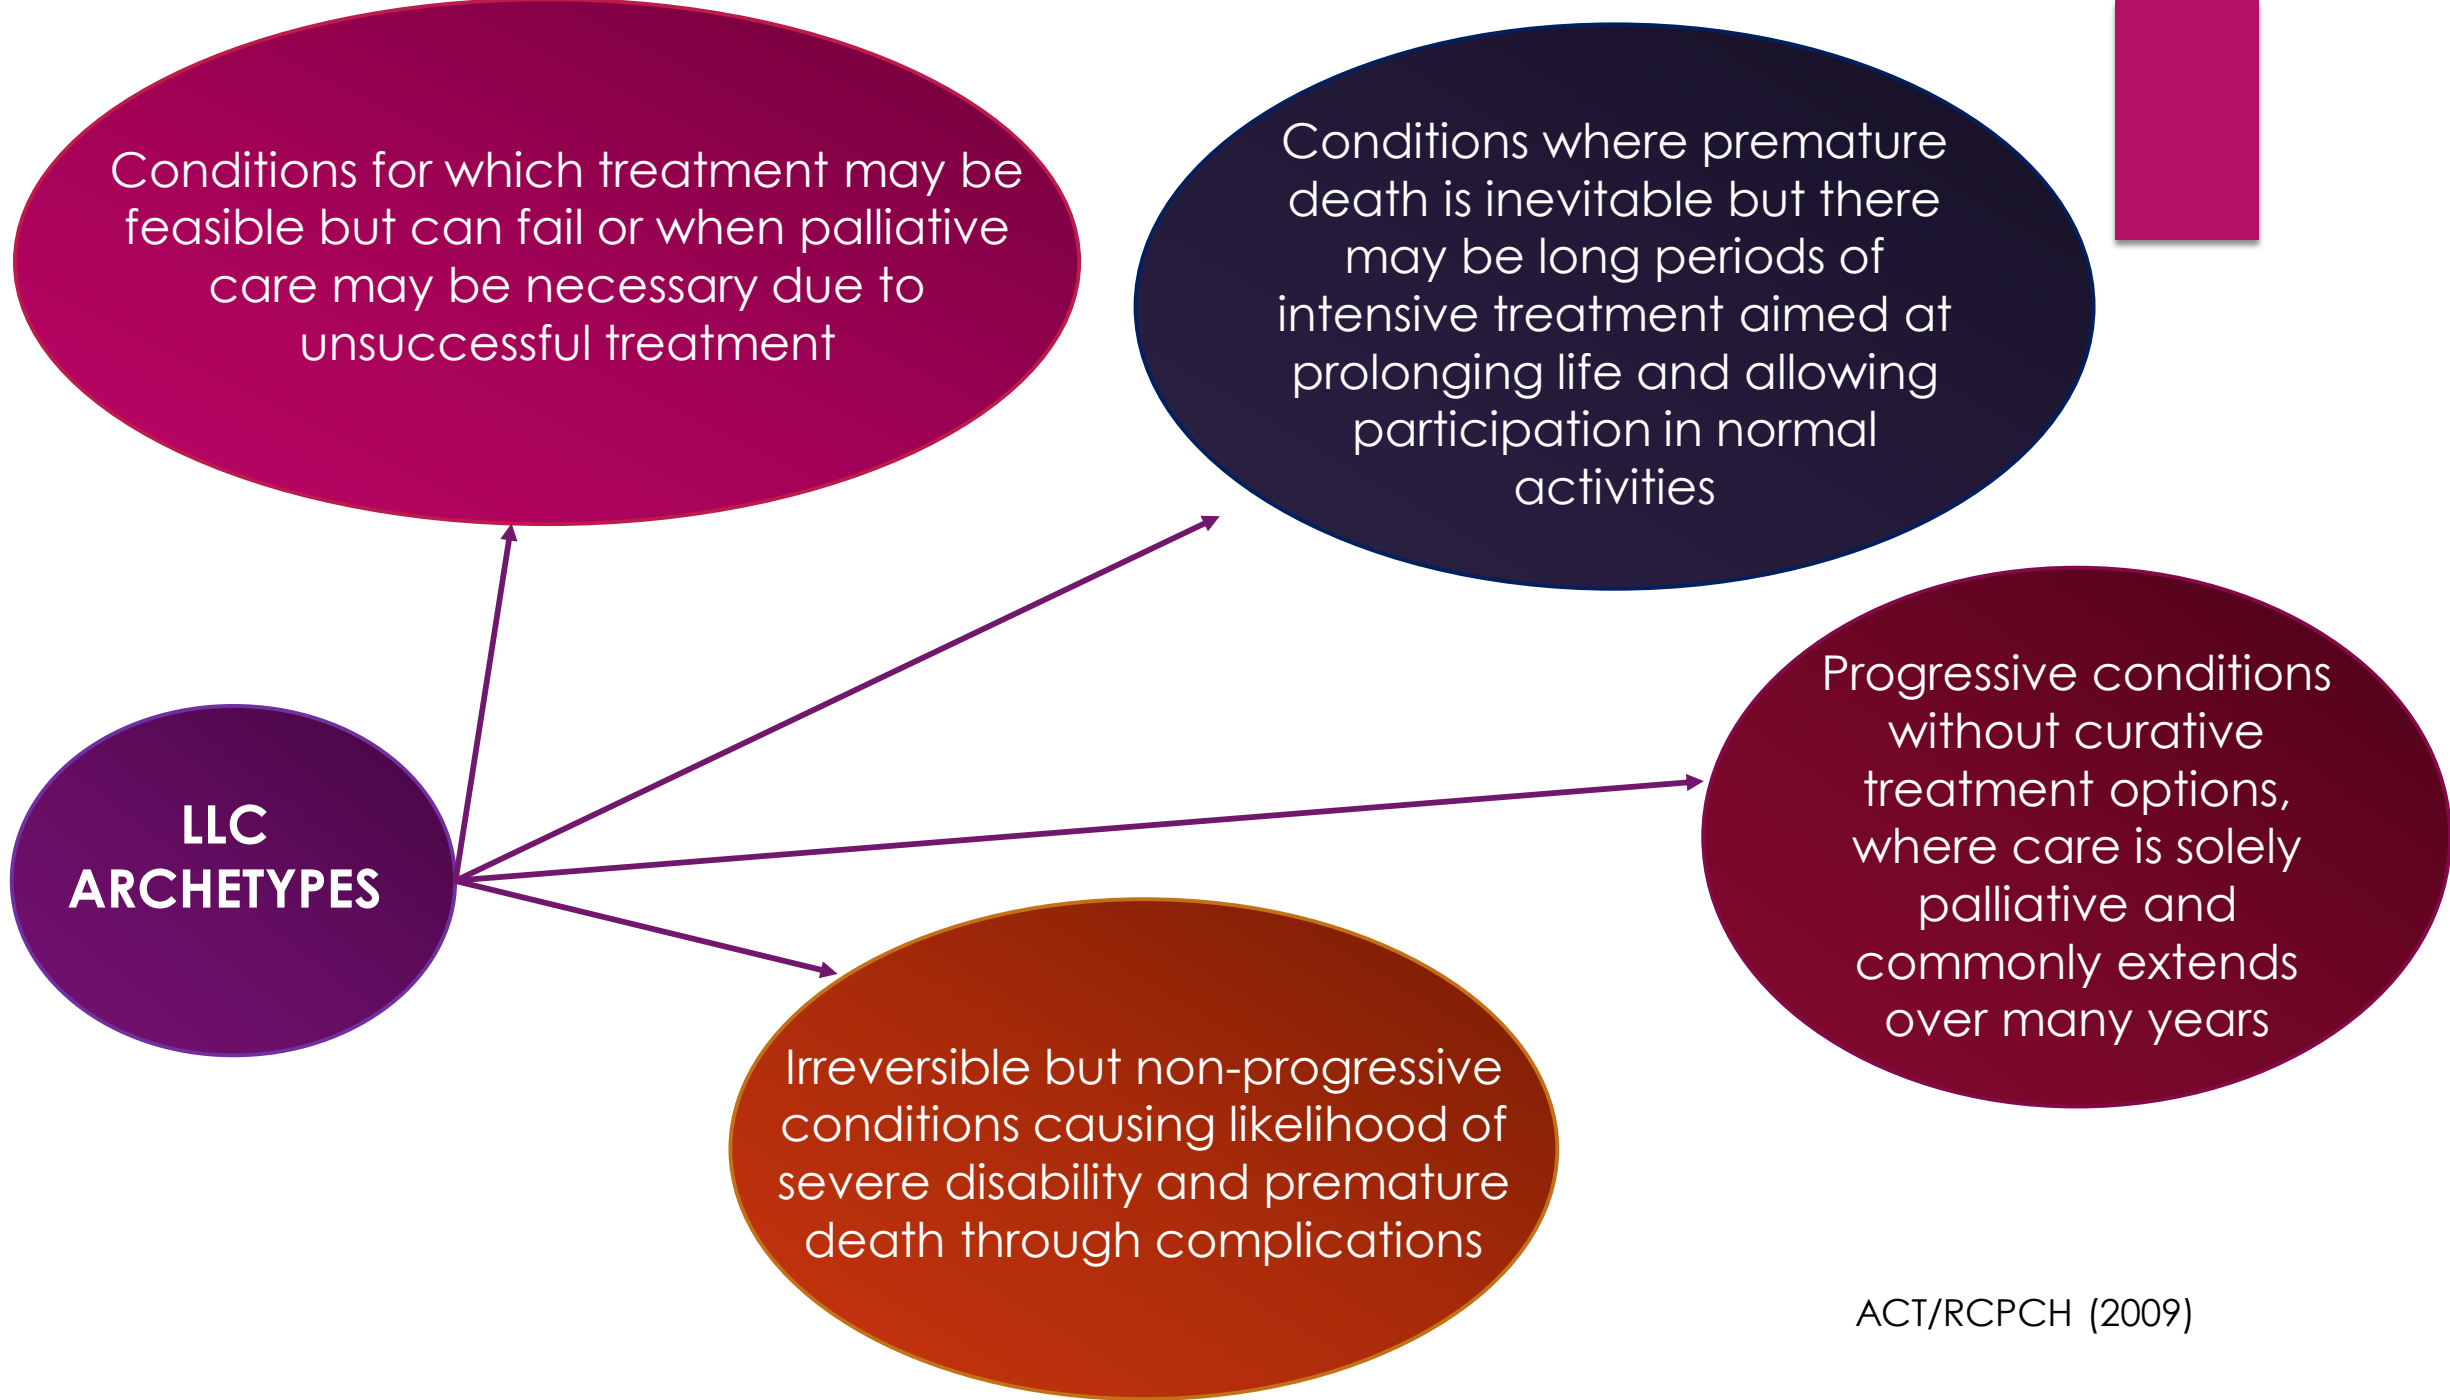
Conditions for which treatment may be feasible but can fail or when palliative care may be necessary due to unsuccessful treatment

Conditions where premature death is inevitable but there may be long periods of intensive treatment aimed at prolonging life and allowing participation in normal activities

LLC ARCHETYPES

Progressive conditions without curative treatment options, where care is solely palliative and commonly extends over many years

Irreversible but non-progressive conditions causing likelihood of severe disability and premature death through complications

ACT/RCPCH (2009)